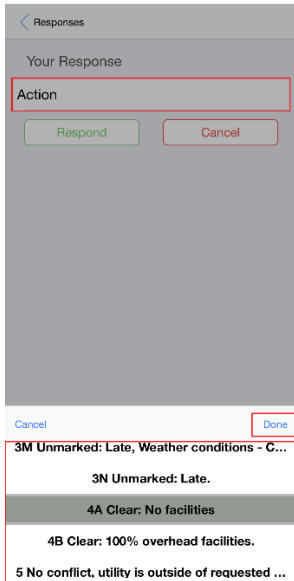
Responses

Your Response

Action

Respond

Cancel

Cancel

Done

3M Unmarked: Late, Weather conditions - C...

3N Unmarked: Late.

4A Clear: No facilities

4B Clear: 100% overhead facilities.

5 No conflict, utility is outside of requested ...